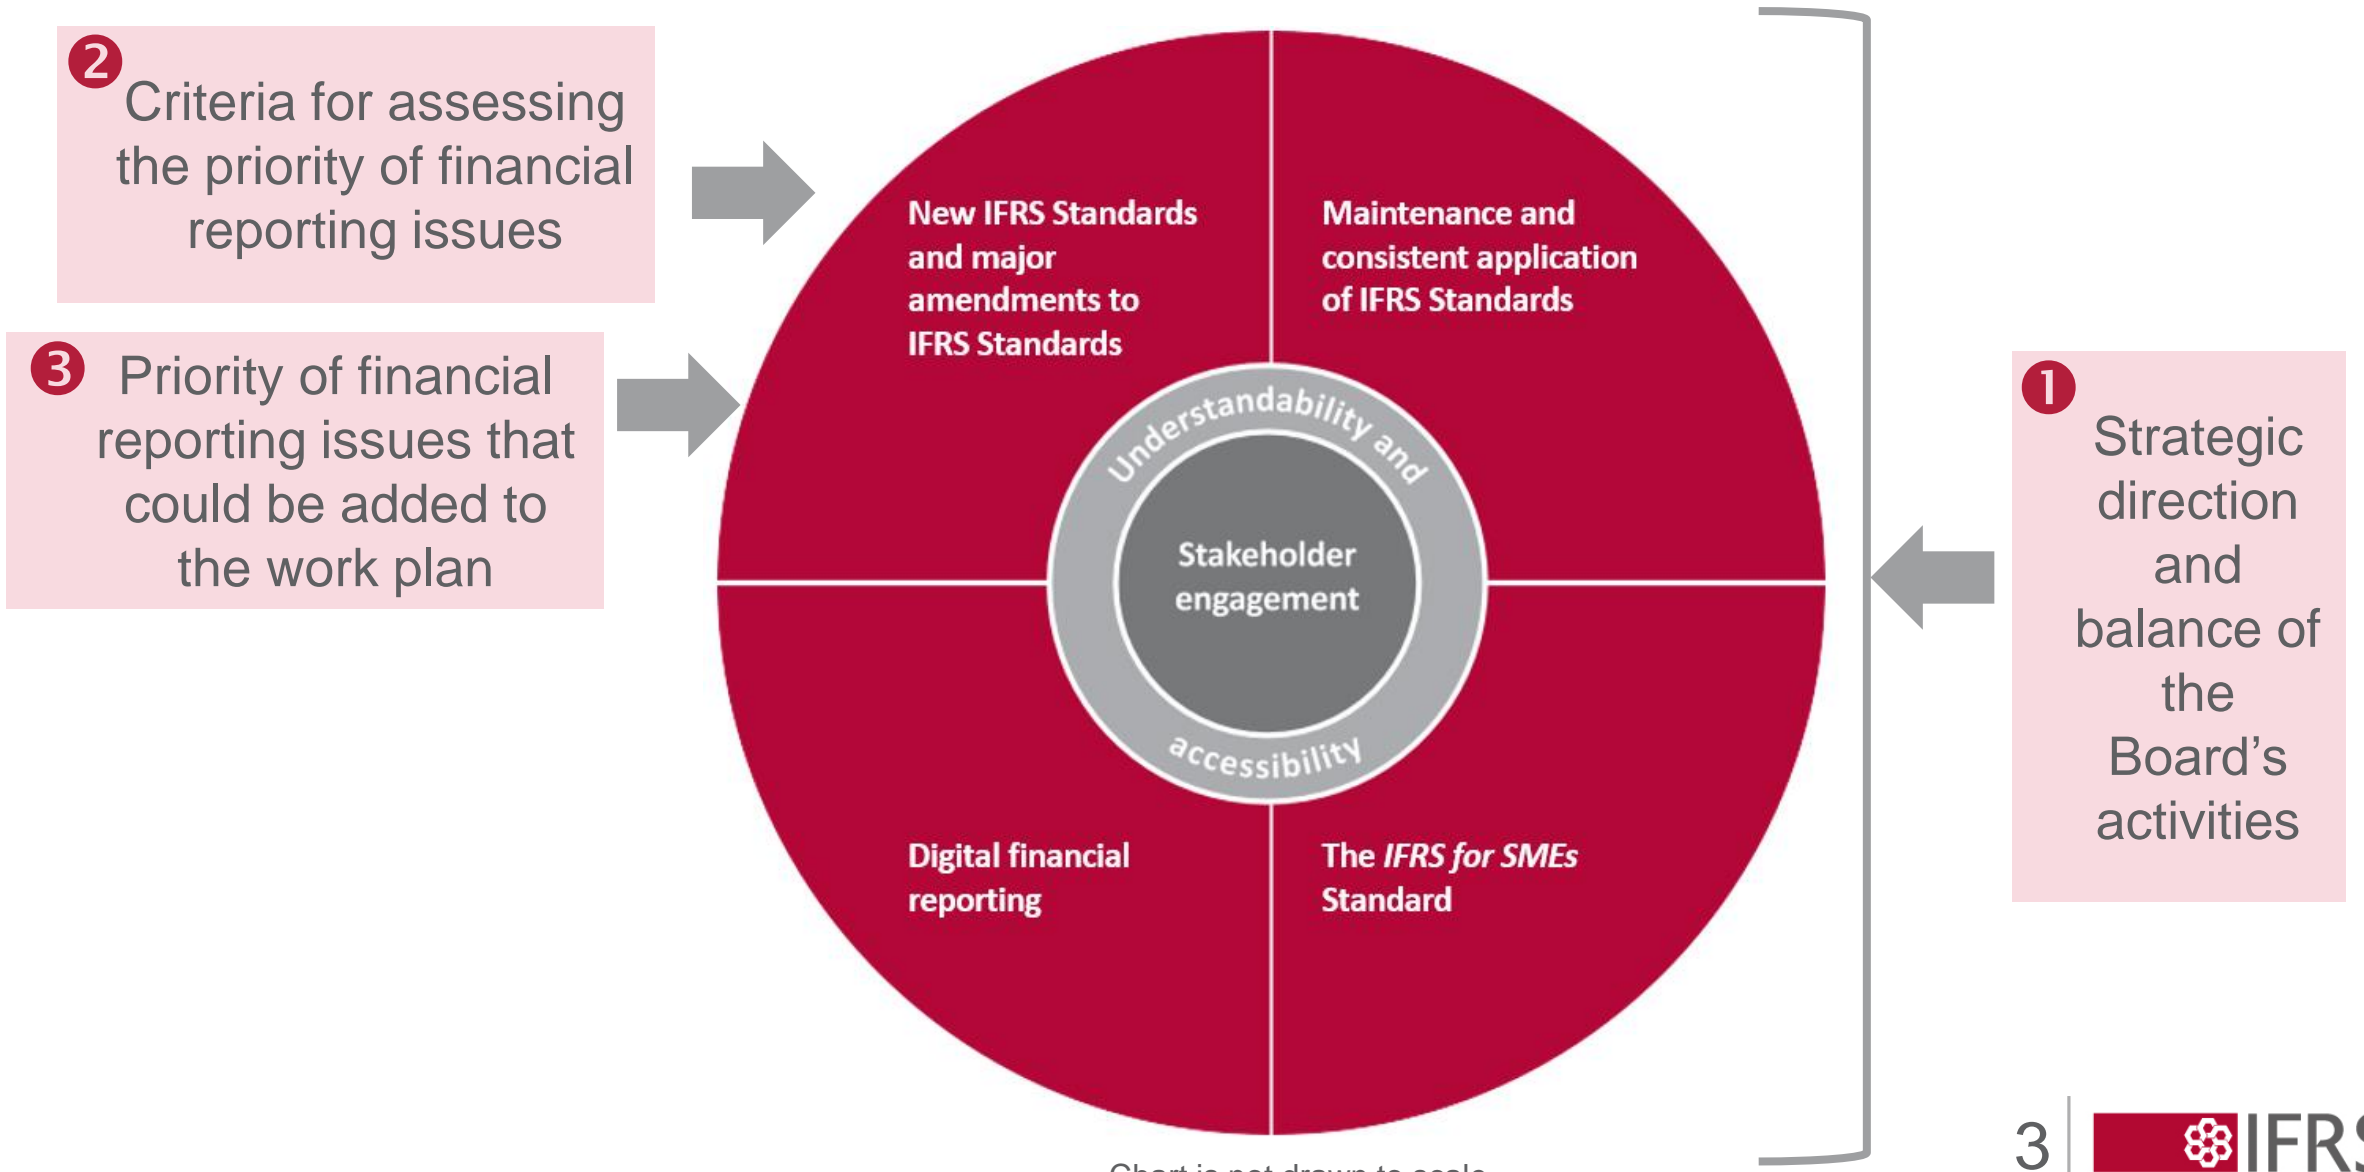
2 Criteria for assessing the priority of financial reporting issues

3 Priority of financial reporting issues that could be added to the work plan

New IFRS Standards and major amendments to IFRS Standards

Maintenance and consistent application of IFRS Standards

Understandability and accessibility

Stakeholder engagement

Digital financial reporting

The *IFRS for SMEs* Standard

1 Strategic direction and balance of the Board's activities

Chart is not drawn to scale

3

IFR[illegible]